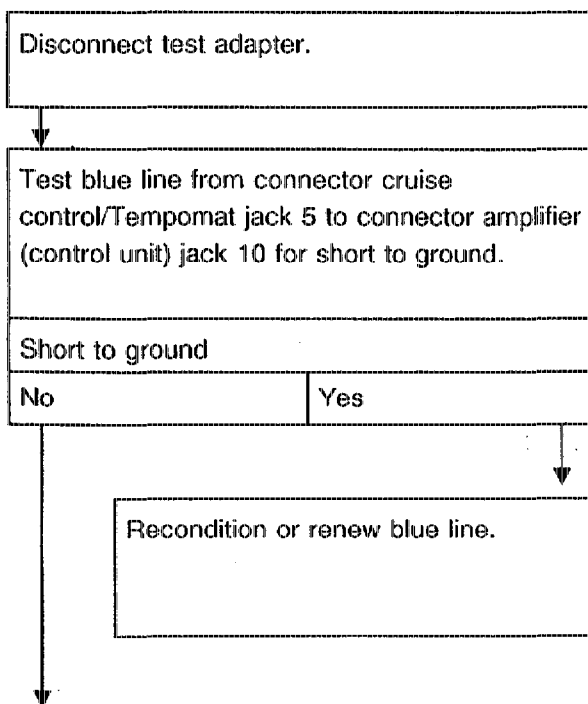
Disconnect test adapter.

Test blue line from connector cruise control/Tempomat jack 5 to connector amplifier (control unit) jack 10 for short to ground.

Short to ground

No

Yes

Recondition or renew blue line.